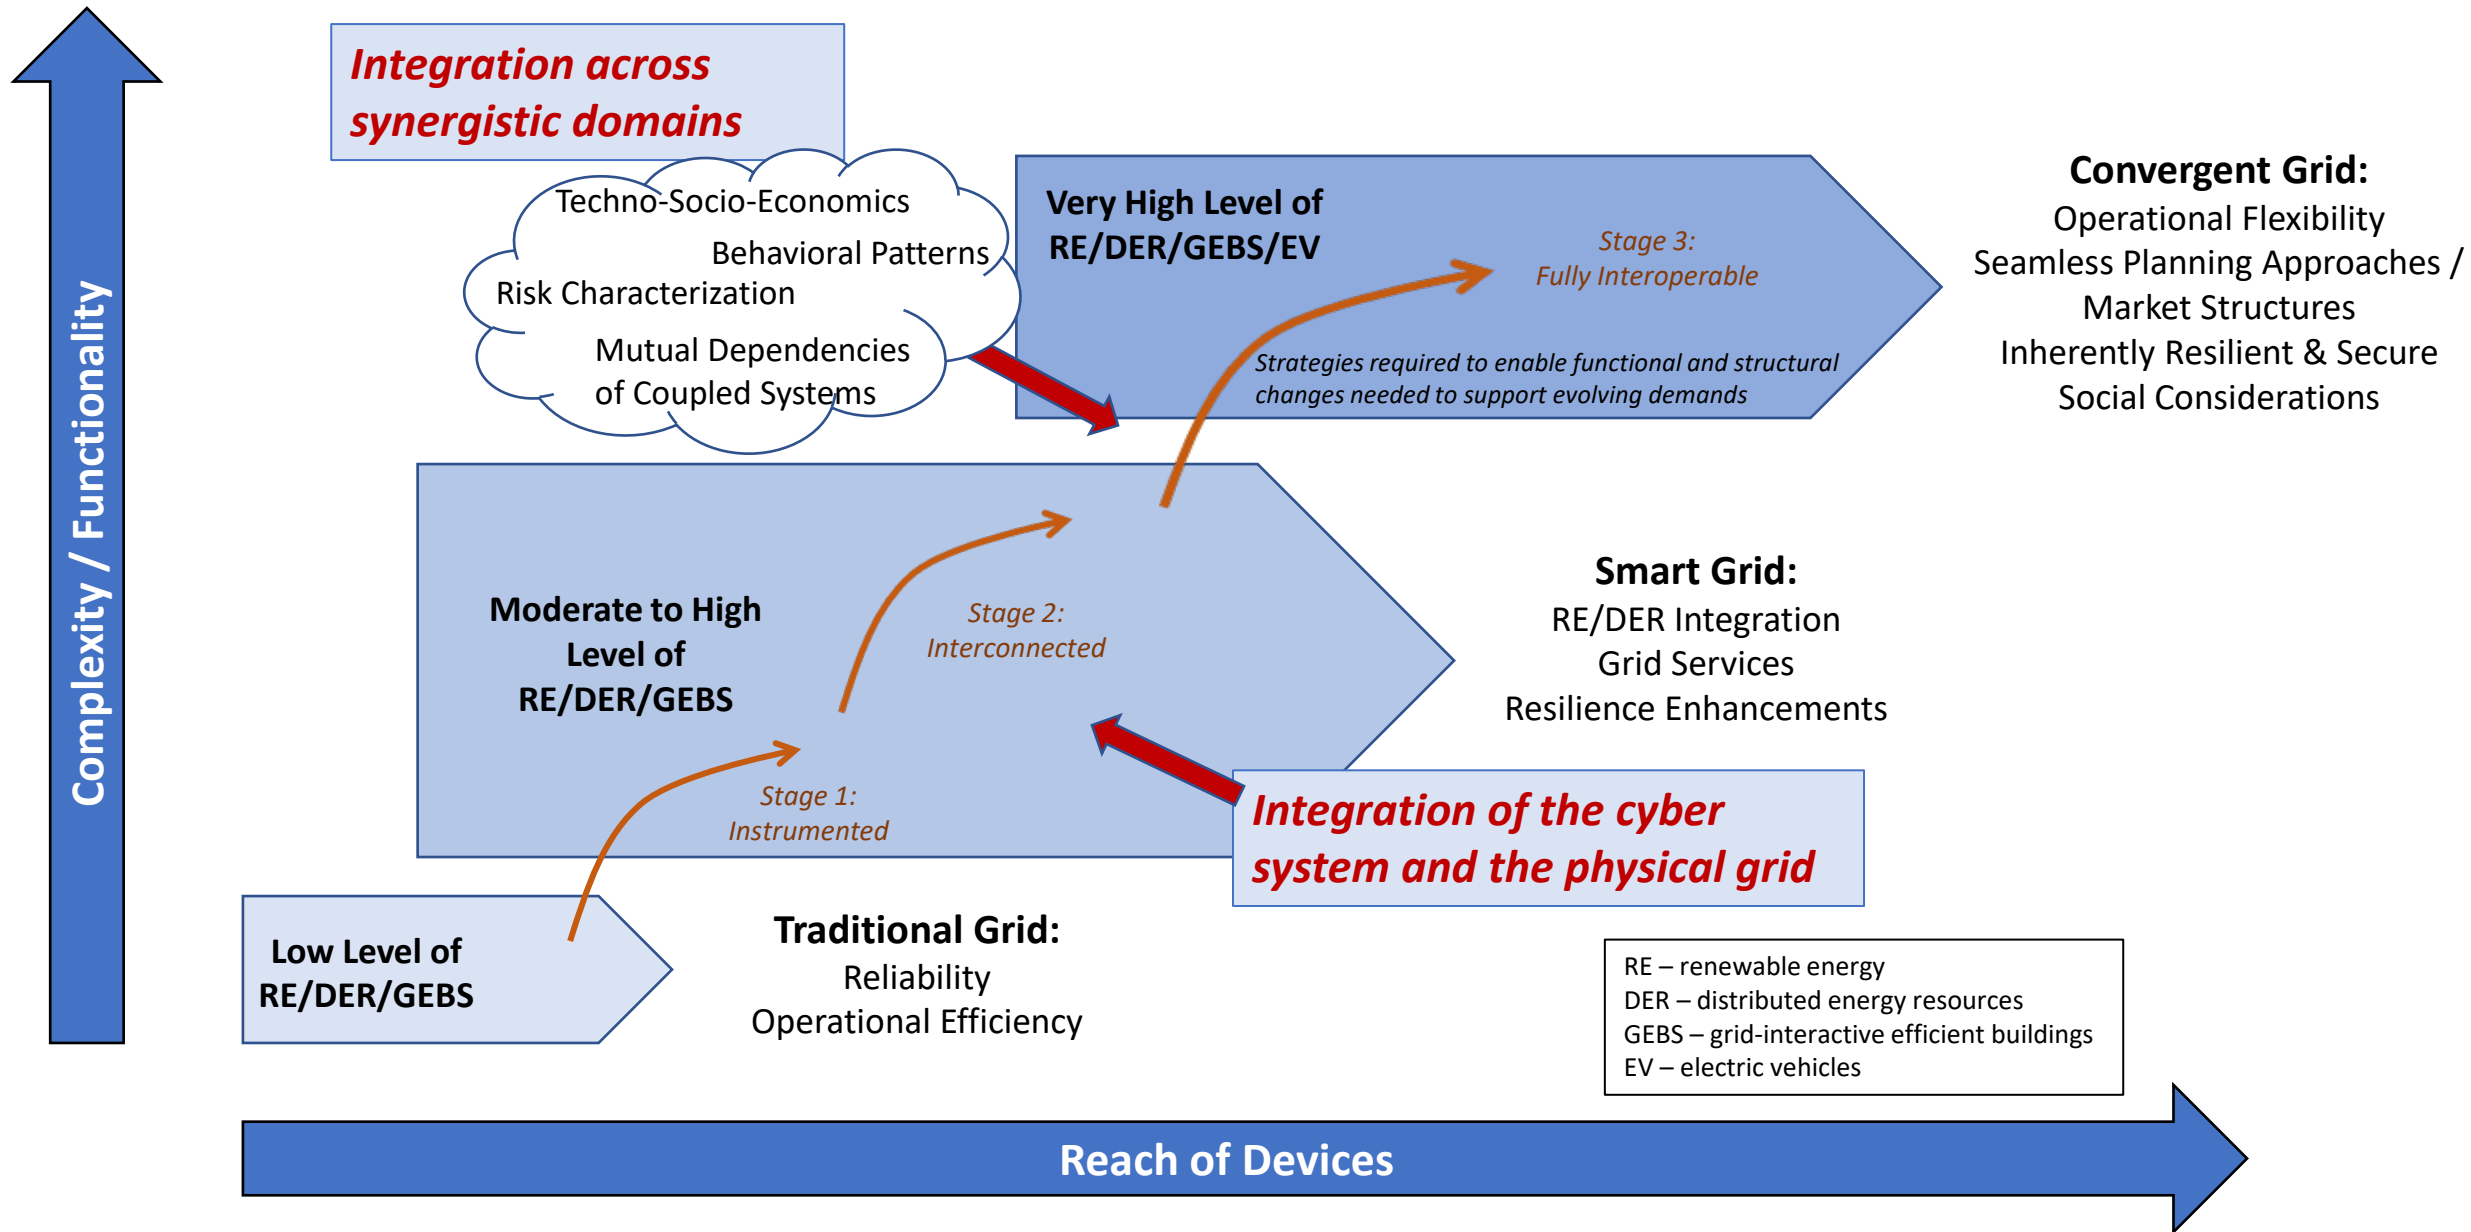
Complexity / Functionality

Integration across synergistic domains

Techno-Socio-Economics
Behavioral Patterns
Risk Characterization
Mutual Dependencies of Coupled Systems

Very High Level of RE/DER/GEBS/EV

Stage 3: Fully Interoperable

Strategies required to enable functional and structural changes needed to support evolving demands

Convergent Grid:
Operational Flexibility
Seamless Planning Approaches / Market Structures
Inherently Resilient & Secure
Social Considerations

Moderate to High Level of RE/DER/GEBS

Stage 2: Interconnected

Smart Grid:
RE/DER Integration
Grid Services
Resilience Enhancements

Stage 1: Instrumented

Integration of the cyber system and the physical grid

Low Level of RE/DER/GEBS

Traditional Grid:
Reliability
Operational Efficiency

RE – renewable energy
DER – distributed energy resources
GEBS – grid-interactive efficient buildings
EV – electric vehicles

Reach of Devices